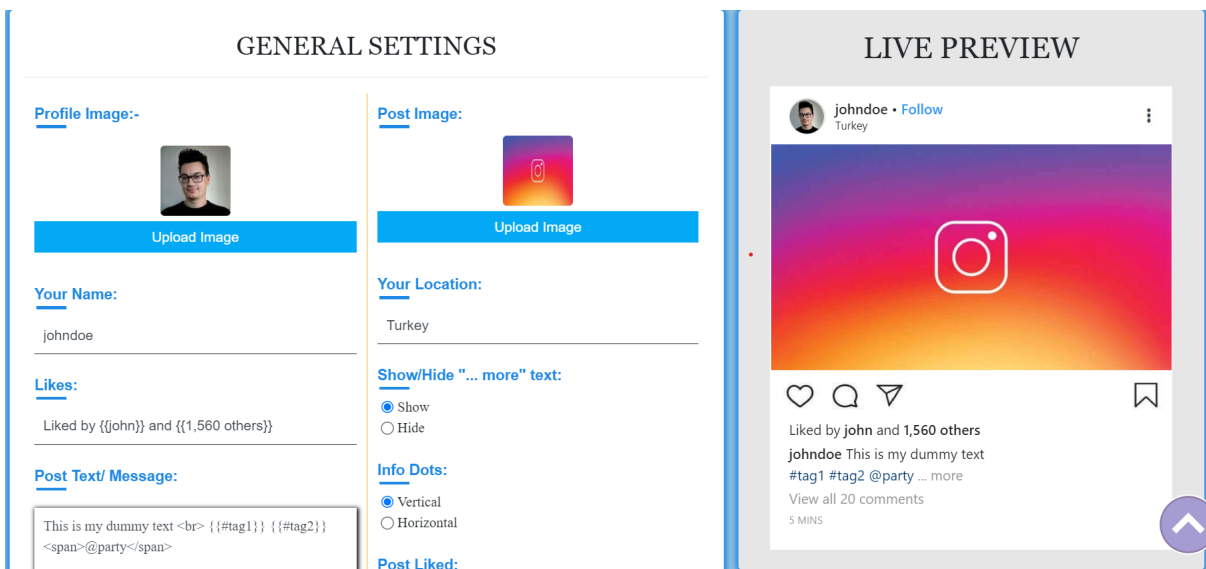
GENERAL SETTINGS

Profile Image:-

Upload Image

Your Name:

johndoe

Likes:

Liked by {{john}} and {{1,560 others}}

Post Text/ Message:

This is my dummy text <br> {{#tag1}} {{#tag2}} <span>@party</span>

Post Image:

Upload Image

Your Location:

Turkey

Show/Hide "... more" text:

Show

Hide

Info Dots:

Vertical

Horizontal

Post Liked:

LIVE PREVIEW

johndoe • Follow
Turkey

Liked by john and 1,560 others

johndoe This is my dummy text

#tag1 #tag2 @party ... more

View all 20 comments

5 MINS